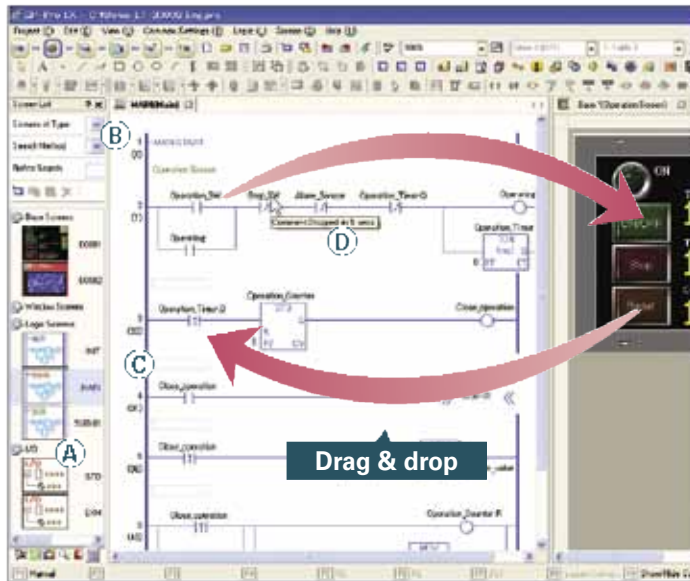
B

Operation_Sw

Stop_Sw

Alarm_Sensor

Operation_Timer

Operating

Operation_Timer

Operation_Timer

Operation_Counter

Close_operation

Close_operation

Close_operation

Close_operation

Operation_Counter

D

C

A

ON

Stop

Reset

Drag & drop